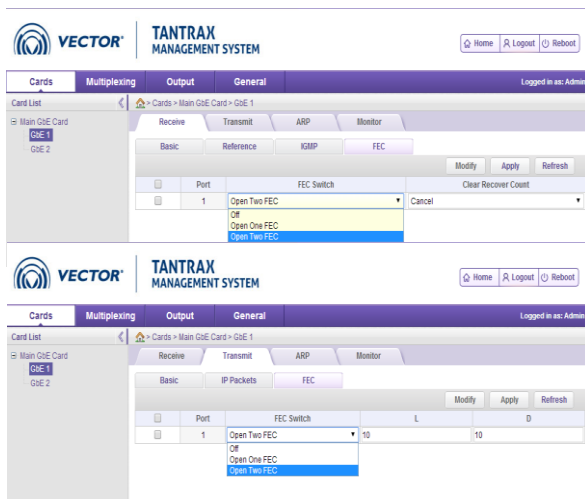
VECTOR®

TANTRAX
MANAGEMENT SYSTEM

Home | Logout | Reboot

Cards | Multiplexing | Output | General

Logged in as: Admin

Card List

Main GbE Card
GbE 1
GbE 2

> Cards > Main GbE Card > GbE 1

Receive | Transmit | ARP | Monitor

Basic | Reference | IGMP | FEC

Modify | Apply | Refresh

| | Port | FEC Switch | Clear Recover Count |
|---|---|---|---|
| | 1 | Open Two FEC | Cancel |

Off
Open One FEC
Open Two FEC

VECTOR®

TANTRAX
MANAGEMENT SYSTEM

Home | Logout | Reboot

Cards | Multiplexing | Output | General

Logged in as: Admin

Card List

Main GbE Card
GbE 1
GbE 2

> Cards > Main GbE Card > GbE 1

Receive | Transmit | ARP | Monitor

Basic | IP Packets | FEC

Modify | Apply | Refresh

| | Port | FEC Switch | L | D |
|---|---|---|---|---|
| | 1 | Open Two FEC | 10 | 10 |

Off
Open One FEC
Open Two FEC